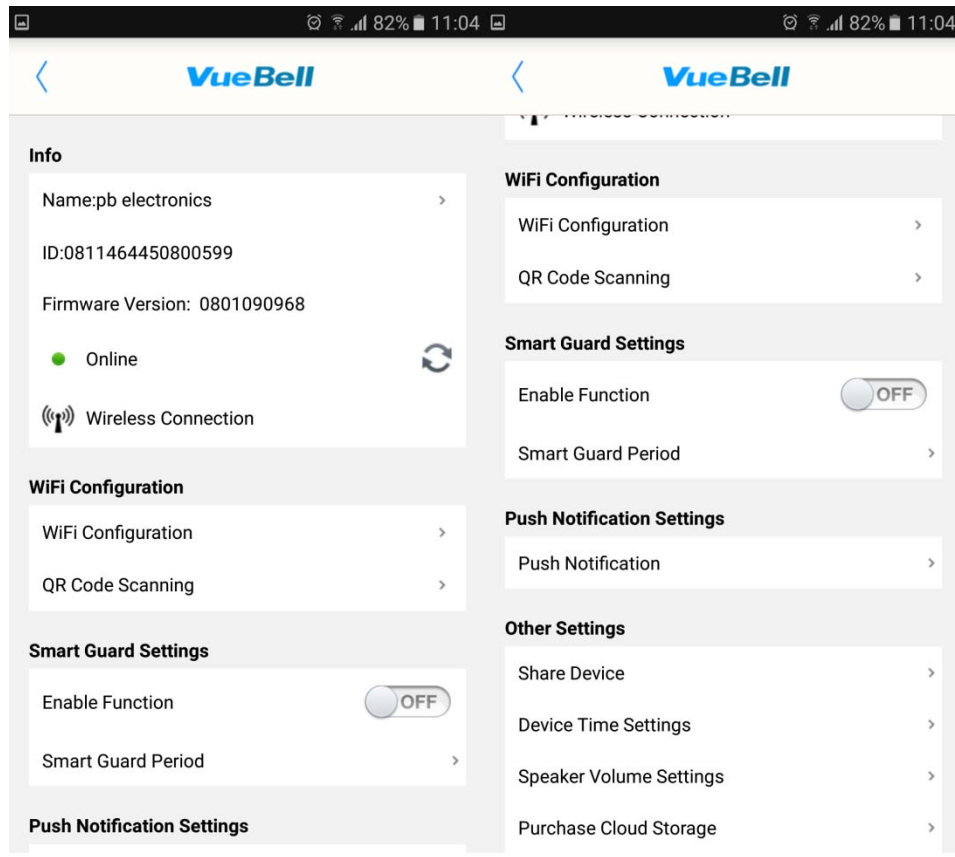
82% 11:04

VueBell

Info

Name:pb electronics

ID:0811464450800599

Firmware Version: 0801090968

Online

Wireless Connection

WiFi Configuration

WiFi Configuration

QR Code Scanning

Smart Guard Settings

Enable Function OFF

Smart Guard Period

Push Notification Settings

82% 11:04

VueBell

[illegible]

WiFi Configuration

WiFi Configuration

QR Code Scanning

Smart Guard Settings

Enable Function OFF

Smart Guard Period

Push Notification Settings

Push Notification

Other Settings

Share Device

Device Time Settings

Speaker Volume Settings

Purchase Cloud Storage